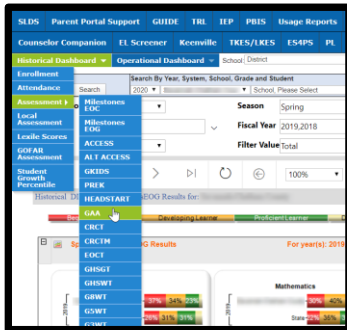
SLDS | Parent Portal Support | GUIDE | TRL | IEP | PBIS | Usage Reports

Counselor Companion | EL Screener | Keenville | TKES/LKES | ES4PS | PL

Historical Dashboard | Operational Dashboard | School District

Enrollment
Attendance
Assessment
Local Assessment
Lexile Scores
GOFAR Assessment
Student Growth Percentile

Search

Milestones EOC
Milestones EOG
ACCESS
ALT ACCESS
GKIDS
PREK
HEADSTART
GAA
CRCT
CRCTM
EOCT
GHSGT
GHSWT
G8WT
G5WT
G3WT

Search By Year, System, School, Grade and Student
2020 | School, Please Select

Season | Spring
Fiscal Year | 2019,2018
Filter Value | Total

100%

Historical EOG Results for:

Developing Learner | Proficient Learner

EOG Results | For year(s): 2019

Mathematics

34% 23%
31% 19%
30% 40%
State 31% 25%